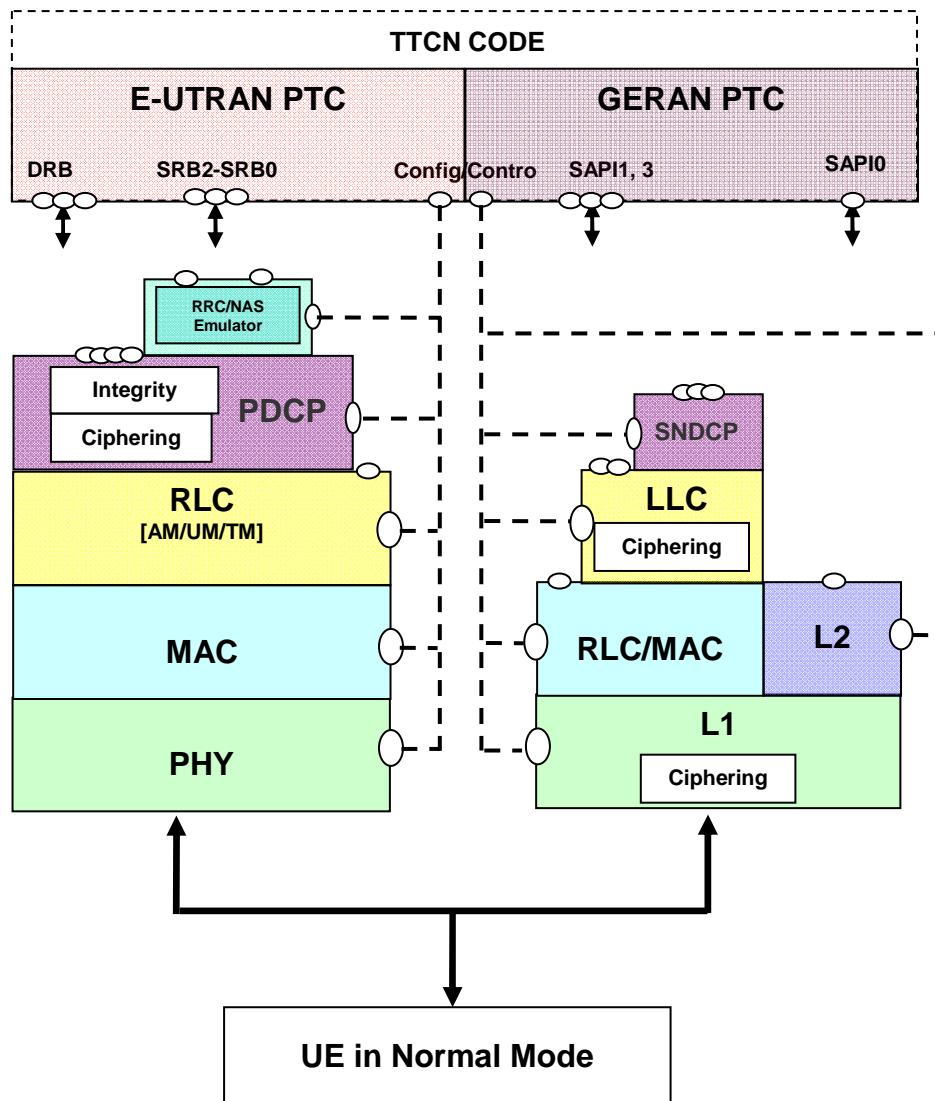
TTCN CODE

E-UTRAN PTC

GERAN PTC

DRB

SRB2-SRB0

Config/Contro

SAPI1, 3

SAPI0

RRC/NAS Emulator

Integrity

Ciphering

PDCP

SNDCP

RLC
[AM/UM/TM]

LLC

Ciphering

MAC

RLC/MAC

L2

PHY

L1

Ciphering

UE in Normal Mode